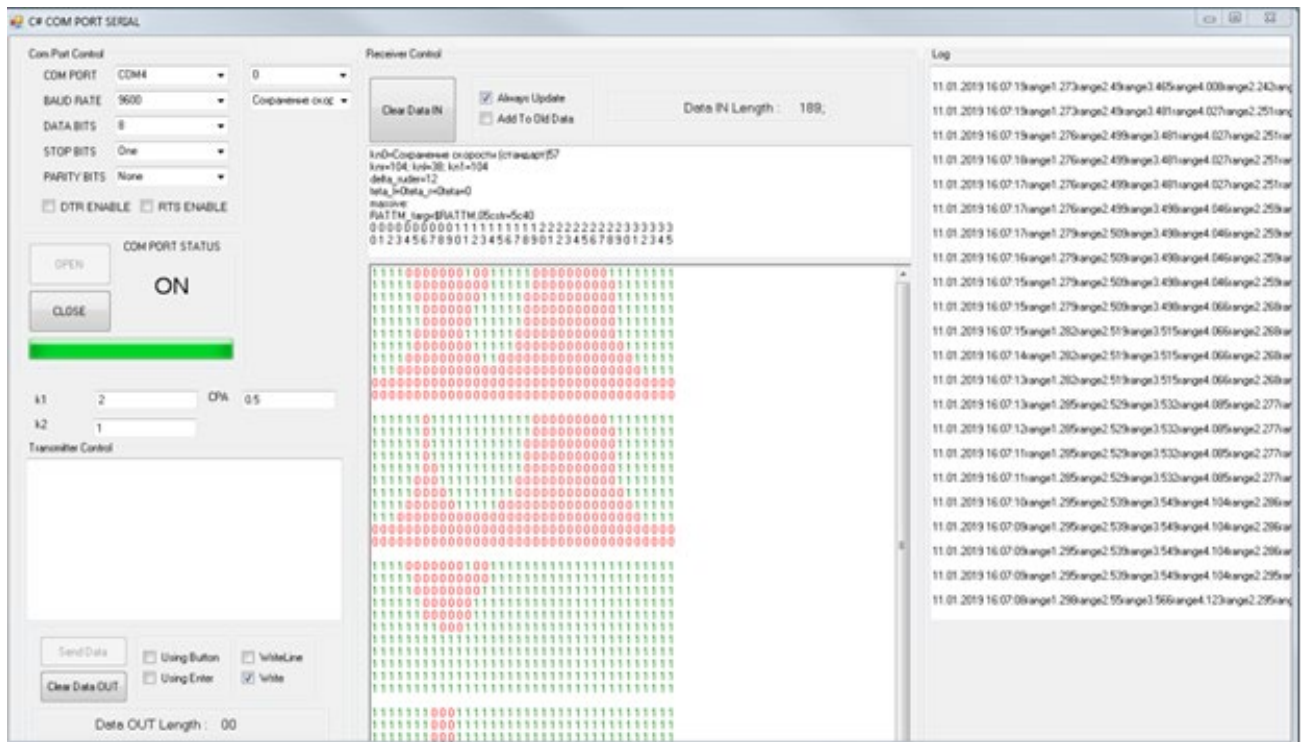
C# COM PORT SERIAL

Com Port Control

COM PORT COM4

BAUD RATE 9600

DATA BITS 8

STOP BITS One

PARITY BITS None

0

Сохранение скор

DTR ENABLE RTS ENABLE

COM PORT STATUS

OPEN

ON

CLOSE

k1 2

CPA 0.5

k2 1

Transmitter Control

Send Data

Using Button

Using Enter

WriteLine

Write

Clear Data OUT

Data OUT Length : 00

Receiver Control

Clear Data IN

Always Update

Add To Old Data

Data IN Length : 189;

kn0=Сохранение скорости (стандарт)57
knv=104; knl=38; kn1=104
delta_ruder=12
teta_l=0teta_r=0teta=0
massive:
RATTM_targ=$RATTM,05cstr=5c40
000000000011111111112222222222333333
012345678901234567890123456789012345

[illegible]

Log

11.01.2019 16:07:19range1.273range2.49range3.465range4.008range2.242rang
11.01.2019 16:07:19range1.273range2.49range3.481range4.027range2.251ran
11.01.2019 16:07:19range1.276range2.499range3.481range4.027range2.251ran
11.01.2019 16:07:18range1.276range2.499range3.481range4.027range2.251ran
11.01.2019 16:07:17range1.276range2.499range3.481range4.027range2.251ran
11.01.2019 16:07:17range1.276range2.499range3.49range4.046range2.259ran
11.01.2019 16:07:17range1.279range2.509range3.49range4.046range2.259ran
11.01.2019 16:07:16range1.279range2.509range3.49range4.046range2.259ran
11.01.2019 16:07:15range1.279range2.509range3.49range4.046range2.259ran
11.01.2019 16:07:15range1.279range2.509range3.49range4.066range2.268ran
11.01.2019 16:07:15range1.282range2.519range3.515range4.066range2.268ran
11.01.2019 16:07:14range1.282range2.519range3.515range4.066range2.268ran
11.01.2019 16:07:13range1.282range2.519range3.515range4.066range2.268ran
11.01.2019 16:07:13range1.285range2.529range3.532range4.085range2.277ran
11.01.2019 16:07:12range1.285range2.529range3.532range4.085range2.277ran
11.01.2019 16:07:11range1.285range2.529range3.532range4.085range2.277ran
11.01.2019 16:07:11range1.285range2.529range3.532range4.085range2.277ran
11.01.2019 16:07:10range1.295range2.539range3.549range4.104range2.286ran
11.01.2019 16:07:09range1.295range2.539range3.549range4.104range2.286ran
11.01.2019 16:07:09range1.295range2.539range3.549range4.104range2.286ran
11.01.2019 16:07:09range1.295range2.539range3.549range4.104range2.295ran
11.01.2019 16:07:08range1.298range2.55range3.566range4.123range2.295ran